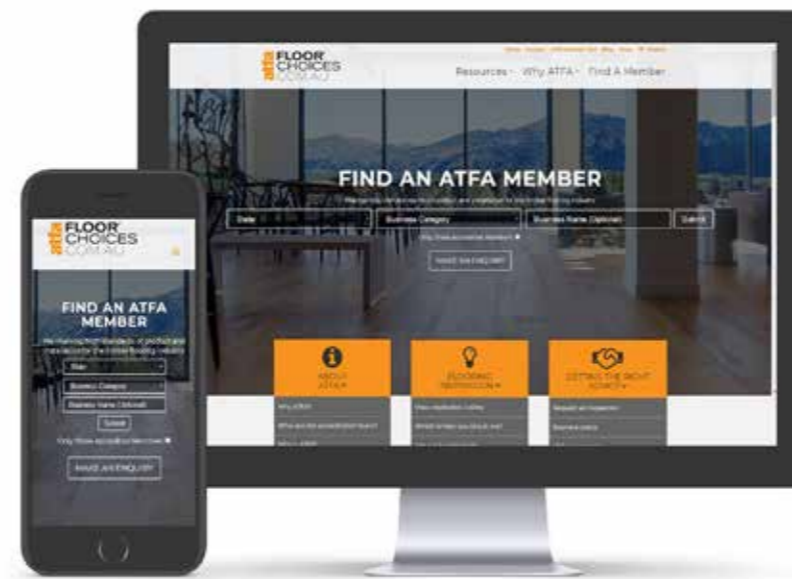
atfa FLOOR CHOICES .COM.AU

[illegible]

Resources · Why ATFA · Find A Member

FIND AN ATFA MEMBER

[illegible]

State

Business Category

Business Name (Optional)

Search

Only Show accredited members

MAKE AN ENQUIRY

ABOUT ATFA

FLOORING INSPIRATION

GETTING THE RIGHT ADVICE

Why ATFA?

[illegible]

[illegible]

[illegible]

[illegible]

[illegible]

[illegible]

atfa FLOOR CHOICES .COM.AU

FIND AN ATFA MEMBER

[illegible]

State

Business Category

Business Name (Optional)

Submit

Only Show accredited members

MAKE AN ENQUIRY